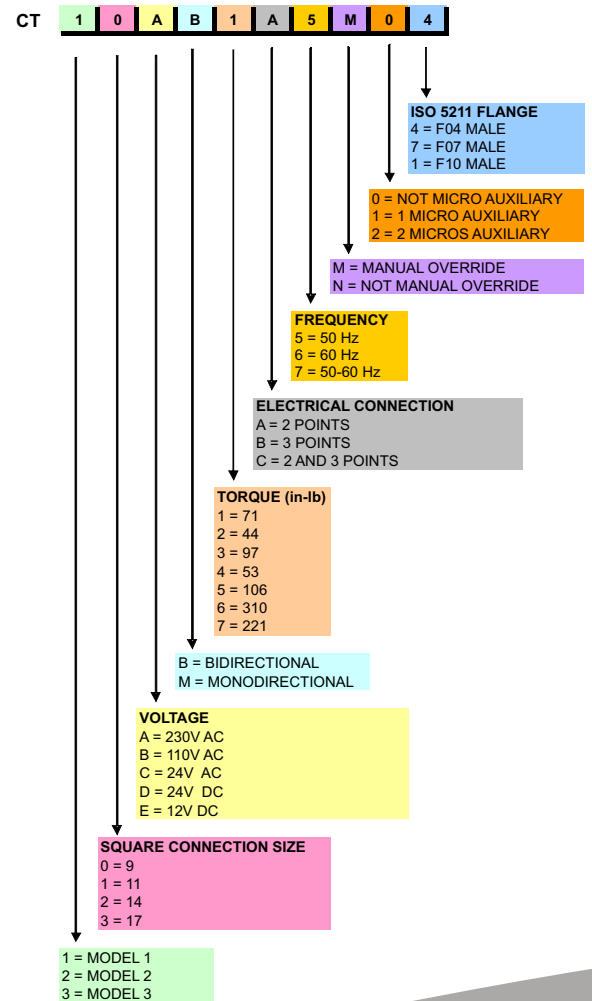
CT 1 0 A B 1 A 5 M 0 4

ISO 5211 FLANGE
4 = F04 MALE
7 = F07 MALE
1 = F10 MALE

0 = NOT MICRO AUXILIARY
1 = 1 MICRO AUXILIARY
2 = 2 MICROS AUXILIARY

M = MANUAL OVERRIDE
N = NOT MANUAL OVERRIDE

FREQUENCY
5 = 50 Hz
6 = 60 Hz
7 = 50-60 Hz

ELECTRICAL CONNECTION
A = 2 POINTS
B = 3 POINTS
C = 2 AND 3 POINTS

TORQUE (in-lb)
1 = 71
2 = 44
3 = 97
4 = 53
5 = 106
6 = 310
7 = 221

B = BIDIRECTIONAL
M = MONODIRECTIONAL

VOLTAGE
A = 230V AC
B = 110V AC
C = 24V AC
D = 24V DC
E = 12V DC

SQUARE CONNECTION SIZE
0 = 9
1 = 11
2 = 14
3 = 17

1 = MODEL 1
2 = MODEL 2
3 = MODEL 3